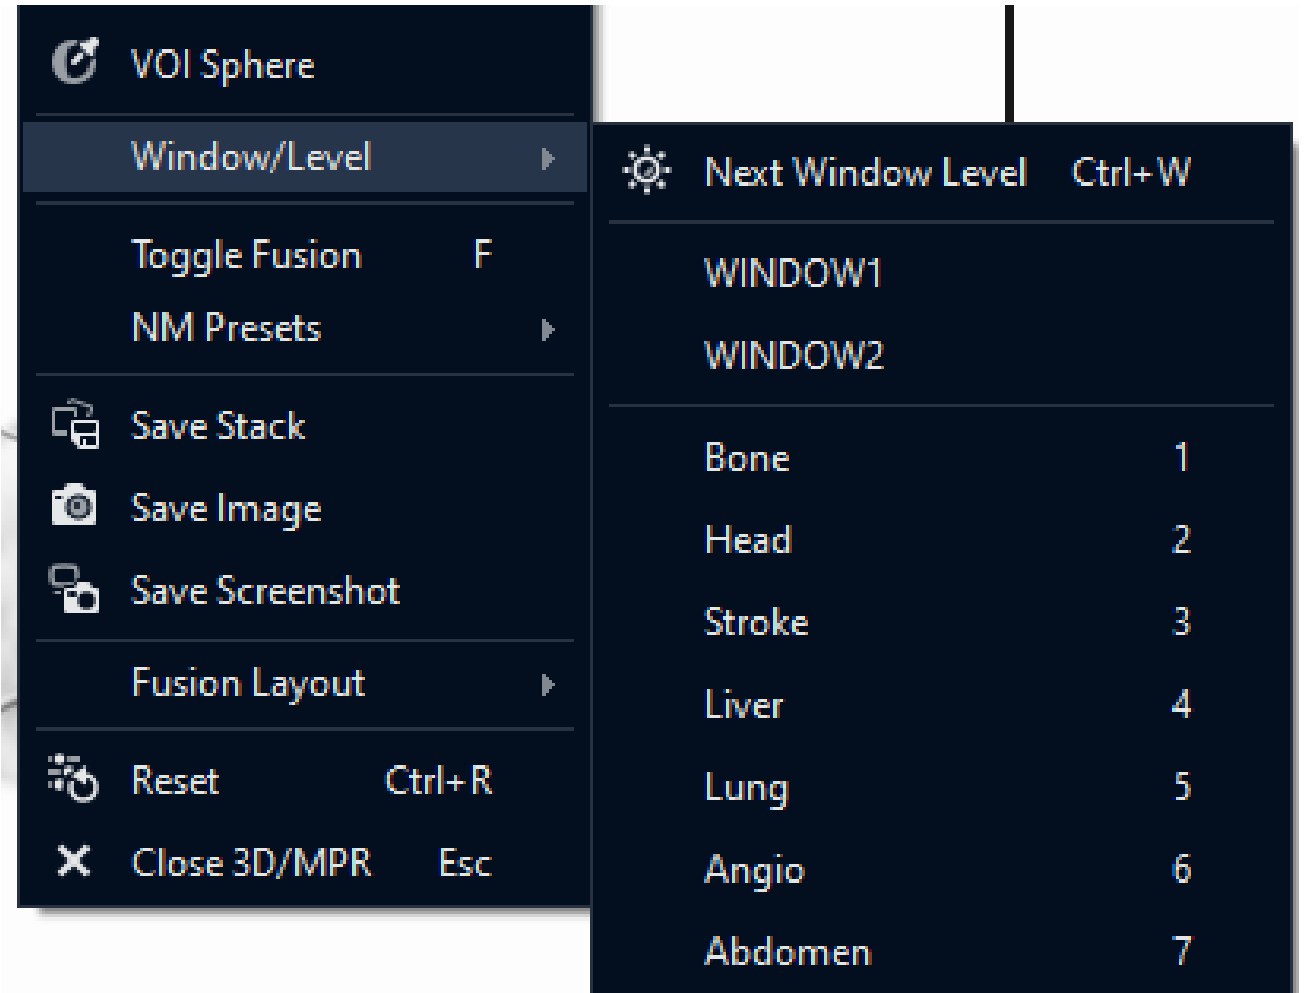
VOI Sphere
Window/Level
Toggle Fusion F
NM Presets
Save Stack
Save Image
Save Screenshot
Fusion Layout
Reset Ctrl+R
Close 3D/MPR Esc

Next Window Level Ctrl+W
WINDOW1
WINDOW2
Bone 1
Head 2
Stroke 3
Liver 4
Lung 5
Angio 6
Abdomen 7